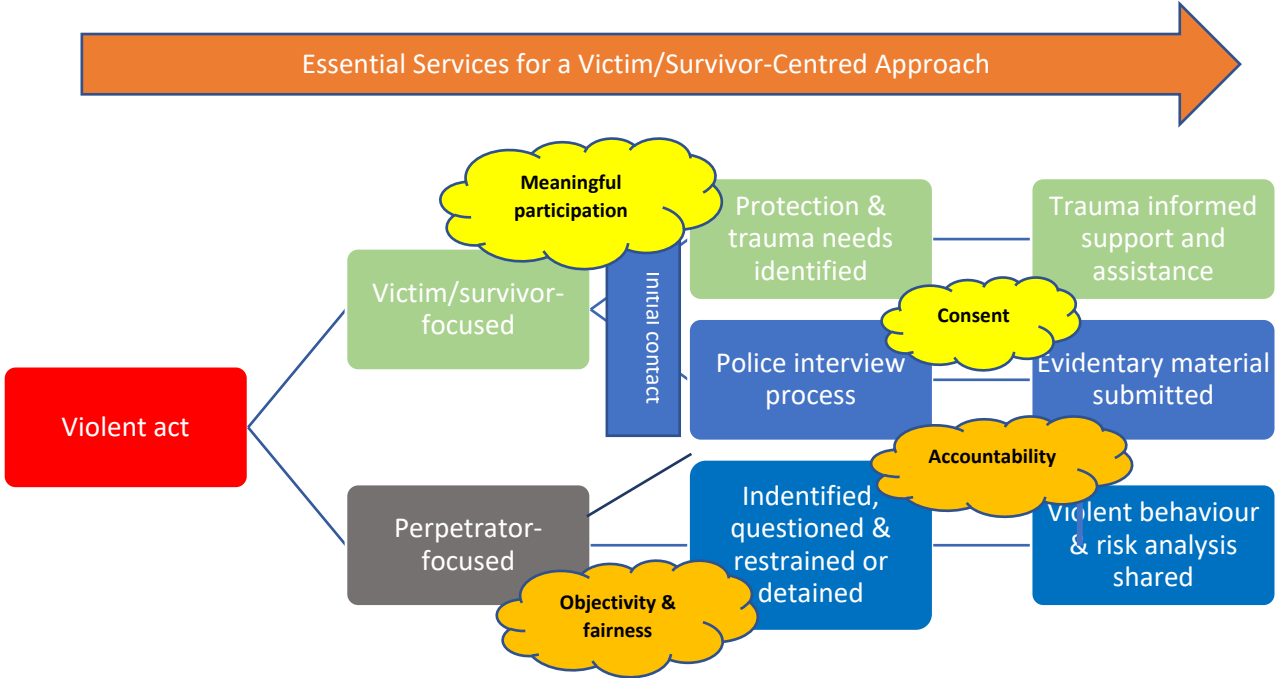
Essential Services for a Victim/Survivor-Centred Approach

Meaningful participation

Protection & trauma needs identified

Trauma informed support and assistance

Victim/survivor-focused

Initial contact

Consent

Violent act

Police interview process

Evidentary material submitted

Accountability

Perpetrator-focused

Indentified, questioned & restrained or detained

Violent behaviour & risk analysis shared

Objectivity & fairness